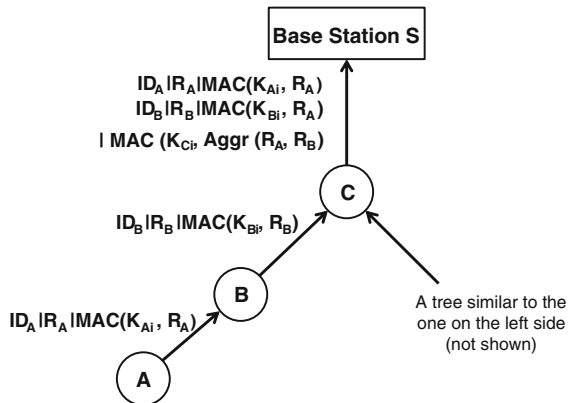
Base Station S

$ID_A | R_A | MAC(K_{Ai}, R_A)$
$ID_B | R_B | MAC(K_{Bi}, R_A)$
$| MAC (K_{Ci}, Aggr (R_A, R_B)$

$ID_B | R_B | MAC(K_{Bi}, R_B)$

C

B

$ID_A | R_A | MAC(K_{Ai}, R_A)$

A

A tree similar to the one on the left side (not shown)